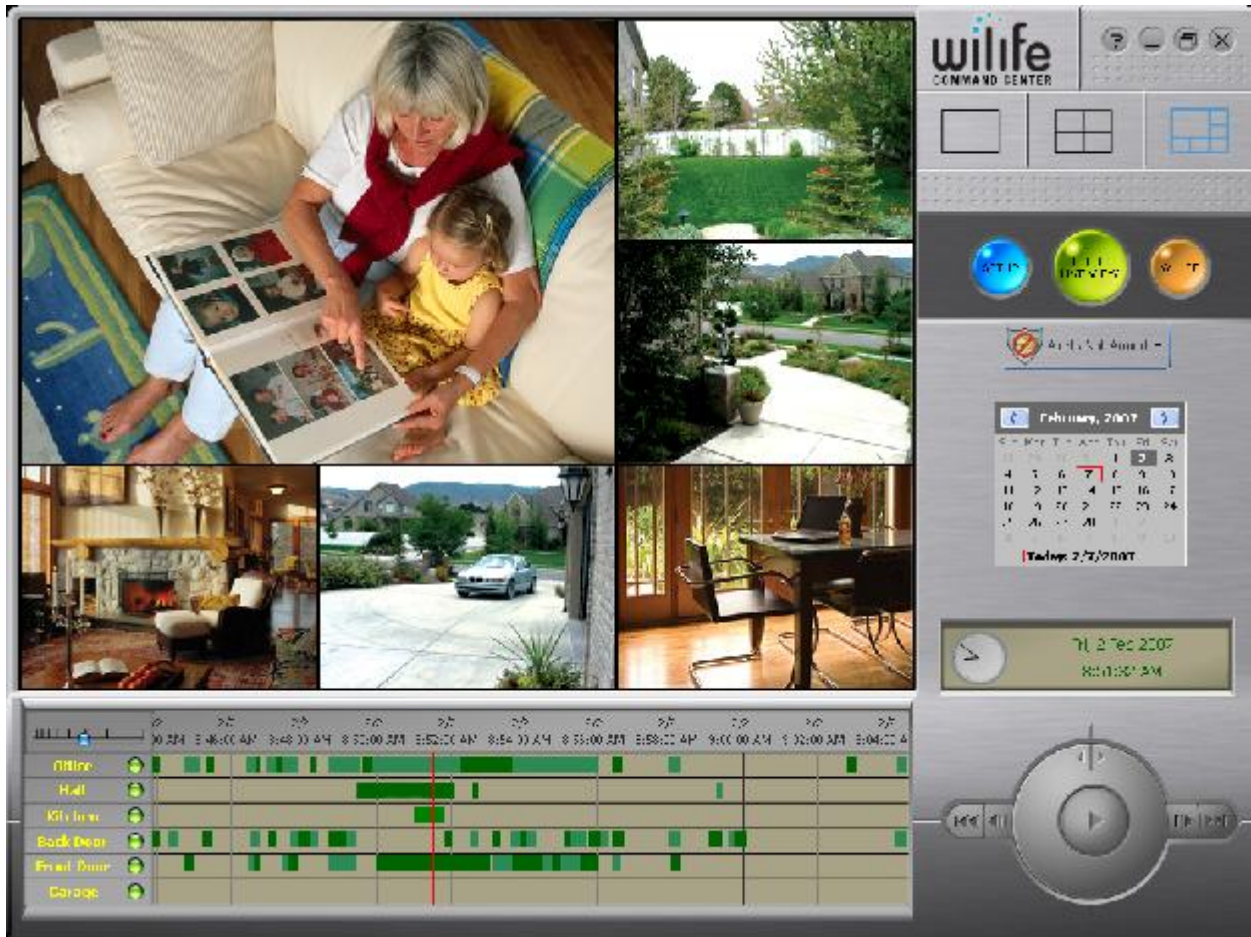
wilife
COMMAND CENTER

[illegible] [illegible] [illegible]

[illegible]

February, 2007

| S | Mo | Tu | We | Th | Fr | Sa |
|---|---|---|---|---|---|---|
| | | | | 1 | 2 | 3 |
| 4 | 5 | 6 | 7 | 8 | 9 | 10 |
| 11 | 12 | 13 | 14 | 15 | 16 | 17 |
| 18 | 19 | 20 | 21 | 22 | 23 | 24 |
| 25 | 26 | 27 | 28 | | | |

Today: 2/7/2007

Fri, 2 Feb 2007
8:51:32 AM

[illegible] AM 8:46:00 AM 8:48:00 AM 8:50:00 AM 8:52:00 AM 8:54:00 AM 8:56:00 AM 8:58:00 AM 9:00:00 AM 9:02:00 AM 9:04:00 A

Office
Hall
Kitchen
Back Door
Front Door
Garage